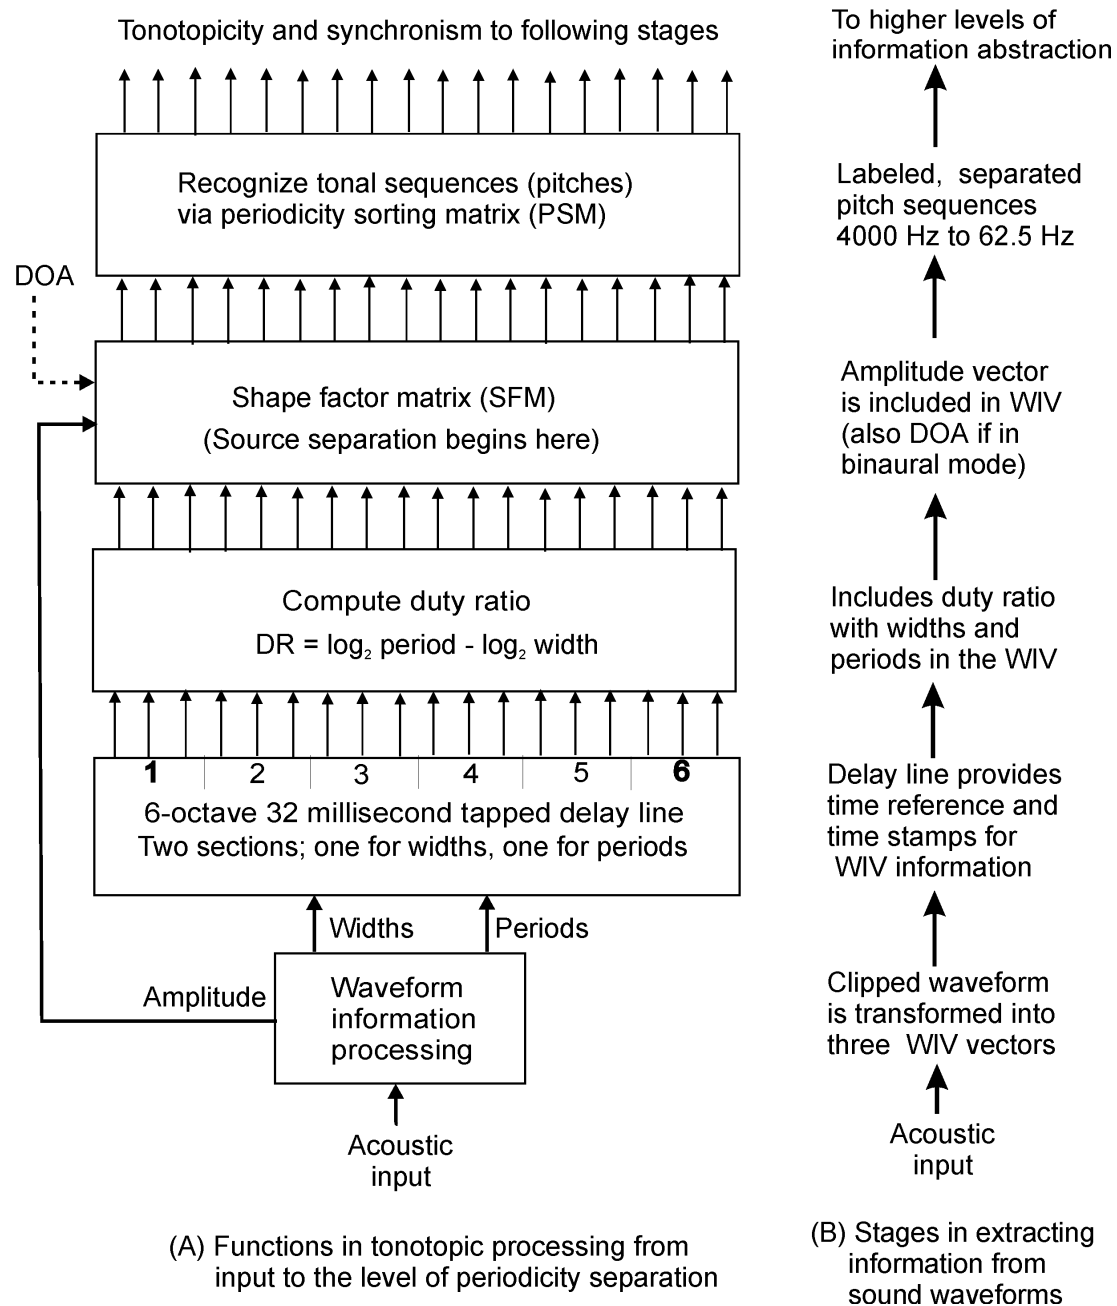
Tonotopicity and synchronism to following stages

Recognize tonal sequences (pitches) via periodicity sorting matrix (PSM)

DOA

Shape factor matrix (SFM)
(Source separation begins here)

Compute duty ratio
DR = $\log_2$ period - $\log_2$ width

1 2 3 4 5 6

6-octave 32 millisecond tapped delay line
Two sections; one for widths, one for periods

Widths

Periods

Amplitude

Waveform information processing

Acoustic input

(A) Functions in tonotopic processing from input to the level of periodicity separation

To higher levels of information abstraction

Labeled, separated pitch sequences 4000 Hz to 62.5 Hz

Amplitude vector is included in WIV (also DOA if in binaural mode)

Includes duty ratio with widths and periods in the WIV

Delay line provides time reference and time stamps for WIV information

Clipped waveform is transformed into three WIV vectors

Acoustic input

(B) Stages in extracting information from sound waveforms